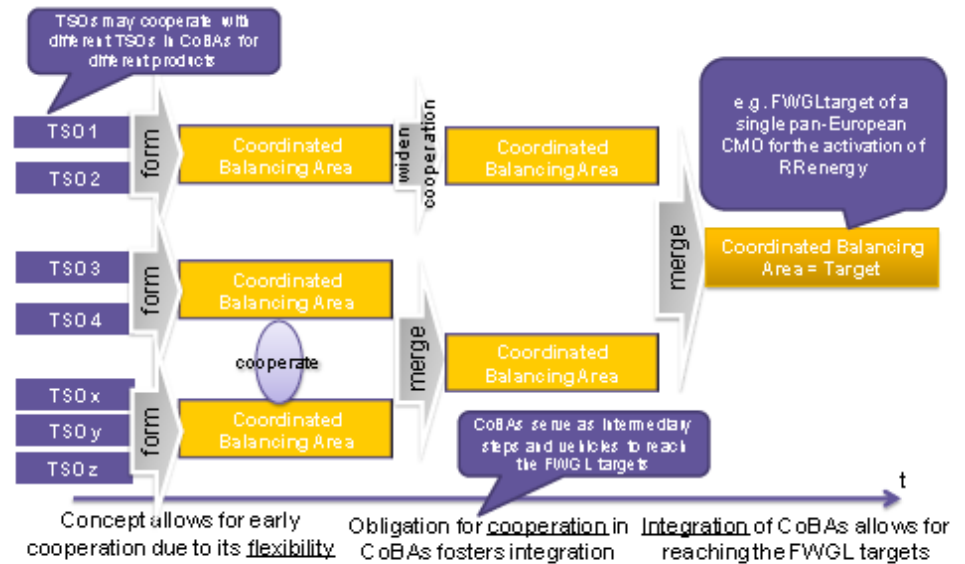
TSOs may cooperate with different TSOs in CoBAs for different products

TSO 1

TSO 2

form

Coordinated Balancing Area

widen cooperation

Coordinated Balancing Area

e.g. FWGL target of a single pan-European CMO for the activation of RR energy

merge

Coordinated Balancing Area = Target

TSO 3

TSO 4

form

Coordinated Balancing Area

cooperate

merge

Coordinated Balancing Area

TSO x

TSO y

TSO z

form

Coordinated Balancing Area

CoBAs serve as intermediary steps and vehicles to reach the FWGL targets

t

Concept allows for early cooperation due to its flexibility

Obligation for cooperation in CoBAs fosters integration

Integration of CoBAs allows for reaching the FWGL targets